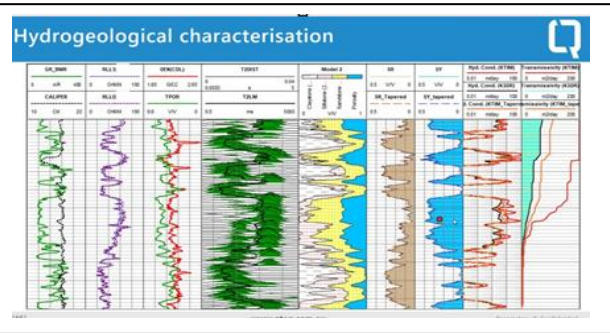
Hydrogeological characterisation

GR_BMR
0 API 400
CALIPER
10 CM 22

RLLS
0 OHMM 100
RLLD
0 OHMM 100

DEN(CDL)
1.80 GCC 2.65
TPOR
0.8 V/V 0

T2DIST
0 0.04
0.0003 S 5
T2LM
0.3 ms 5000

Model 2
0 V/V 1
Claystone
Siltstone
Sandstone
Porosity

SR
0.5 V/V 0
SR_Tapered
0.5 0

SY
0.5 V/V 0
SY_tapered
0.5 0

Hyd. Cond. (KTIM)
0.01 m/day 100
Hyd. Cond. (KSDR)
0.01 m/day 100
Cond. (KTIM_Tapered)
0.01 m/day 100

Transmissivity (KTIM)
0 m2/day 200
Transmissivity (KSDR)
0 m2/day 200
Transmissivity (KTIM_tapered)
0 m2/day 200